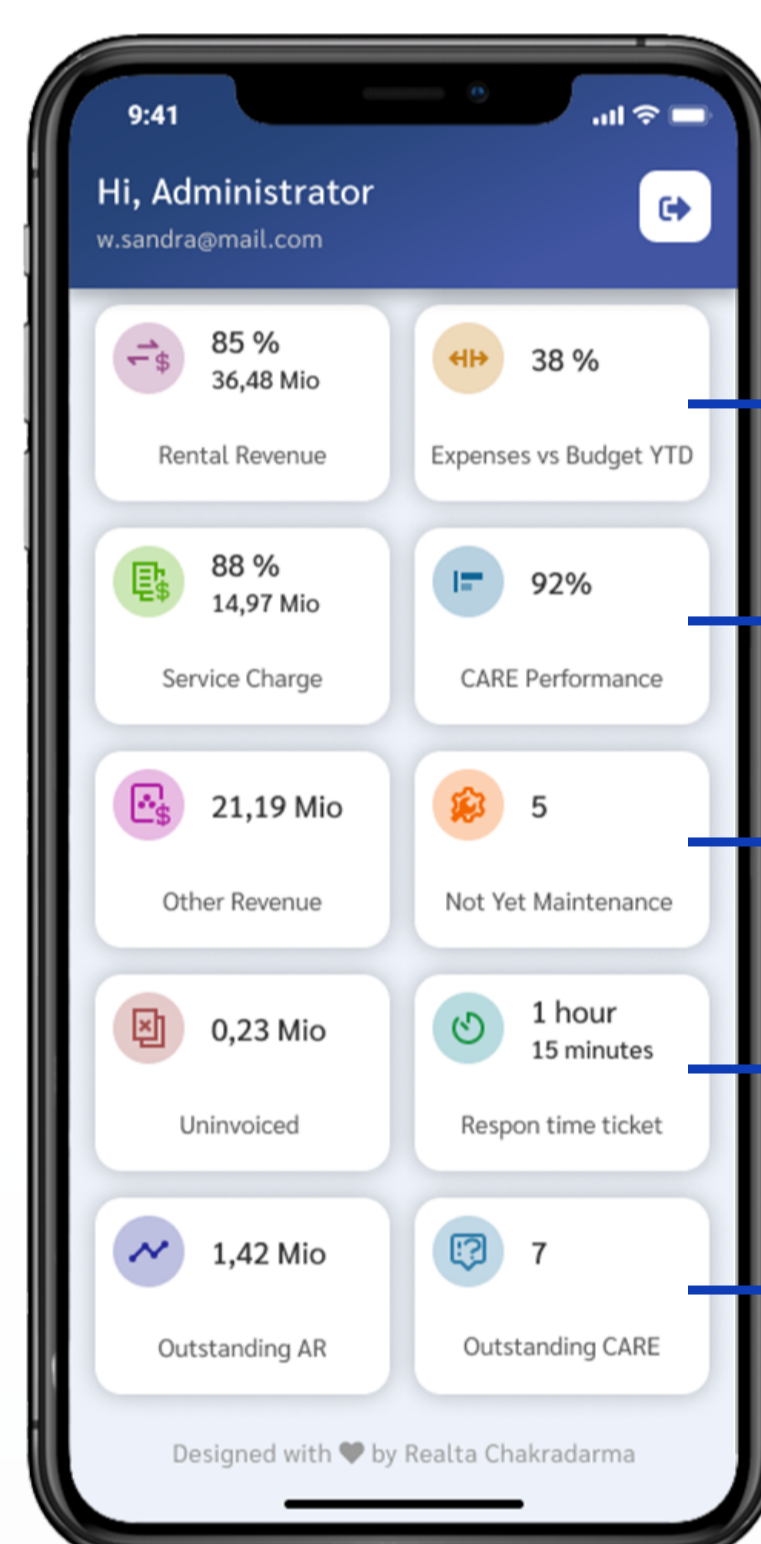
9:41

Hi, Administrator
w.sandra@mail.com

85 %
36,48 Mio
Rental Revenue

38 %
Expenses vs Budget YTD

88 %
14,97 Mio
Service Charge

92%
CARE Performance

21,19 Mio
Other Revenue

5
Not Yet Maintenance

0,23 Mio
Uninvoiced

1 hour
15 minutes
Respon time ticket

1,42 Mio
Outstanding AR

7
Outstanding CARE

Designed with ♥ by Realta Chakradarma